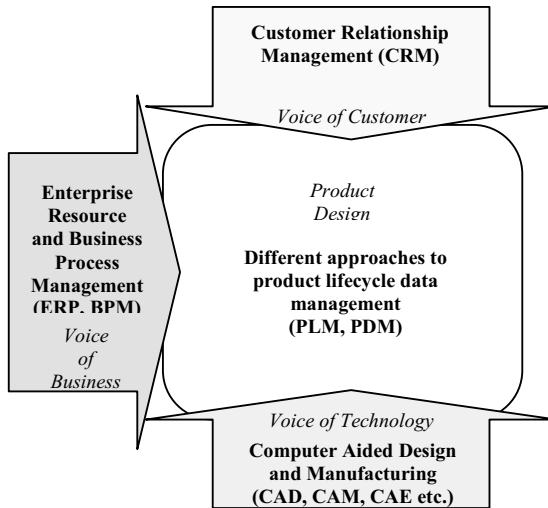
Customer Relationship Management (CRM)

Voice of Customer

Enterprise Resource and Business Process Management (ERP, BPM)

Voice of Business

Product Design

Different approaches to product lifecycle data management (PLM, PDM)

Voice of Technology

Computer Aided Design and Manufacturing (CAD, CAM, CAE etc.)